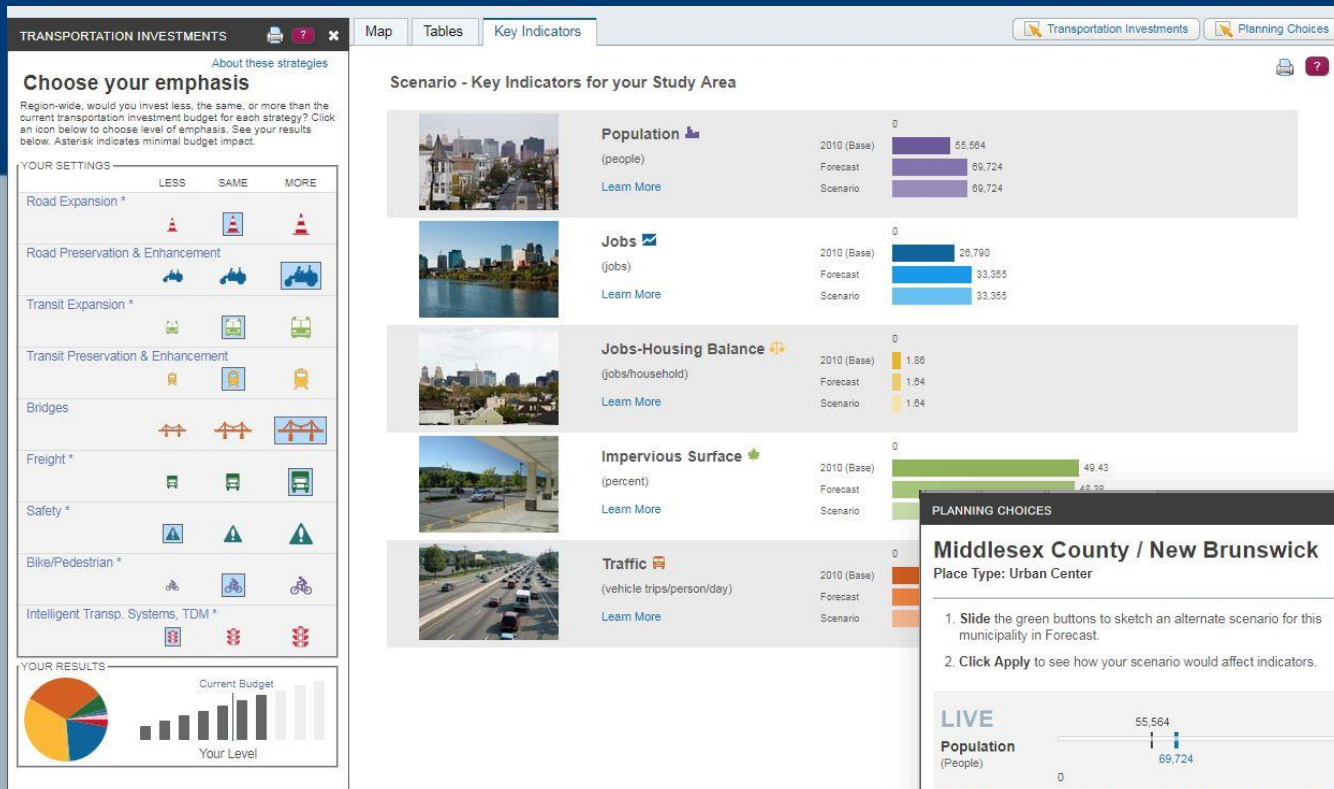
TRANSPORTATION INVESTMENTS

About these strategies

Choose your emphasis

Region-wide, would you invest less, the same, or more than the current transportation investment budget for each strategy? Click an icon below to choose level of emphasis. See your results below. Asterisk indicates minimal budget impact.

YOUR SETTINGS

LESS SAME MORE

Road Expansion *

Road Preservation & Enhancement

Transit Expansion *

Transit Preservation & Enhancement

Bridges

Freight *

Safety *

Bike/Pedestrian *

Intelligent Transp. Systems, TDM *

YOUR RESULTS

Current Budget

Your Level

Map Tables Key Indicators

Transportation Investments Planning Choices

Scenario - Key Indicators for your Study Area

Population
(people)
Learn More

| | 0 |
|---|---|
| 2010 (Base) | 55,564 |
| Forecast | 69,724 |
| Scenario | 69,724 |

Jobs
(jobs)
Learn More

| | 0 |
|---|---|
| 2010 (Base) | 26,790 |
| Forecast | 33,355 |
| Scenario | 33,355 |

Jobs-Housing Balance
(jobs/household)
Learn More

| | 0 |
|---|---|
| 2010 (Base) | 1.86 |
| Forecast | 1.64 |
| Scenario | 1.64 |

Impervious Surface
(percent)
Learn More

| | 0 |
|---|---|
| 2010 (Base) | 49.43 |
| Forecast | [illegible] |
| Scenario | |

Traffic
(vehicle trips/person/day)
Learn More

| | 0 |
|---|---|
| 2010 (Base) | |
| Forecast | |
| Scenario | |

PLANNING CHOICES

Middlesex County / New Brunswick

Place Type: Urban Center

1. Slide the green buttons to sketch an alternate scenario for this municipality in Forecast.

2. Click Apply to see how your scenario would affect indicators.

LIVE

Population
(People)

55,564
69,724
0